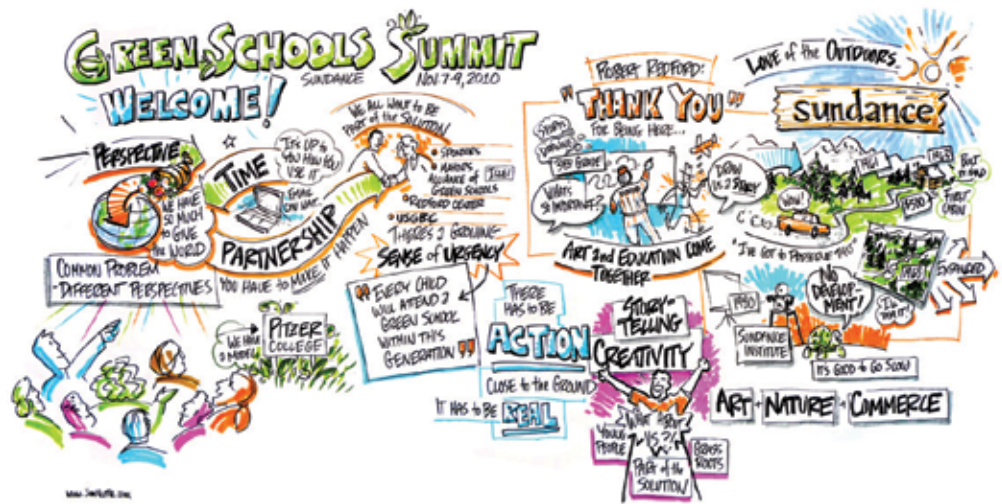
GREEN SCHOOLS SUMMIT
SUNDANCE NOV. 7-9, 2010

WELCOME!

PERSPECTIVE

WE HAVE SO MUCH TO GIVE THE WORLD

COMMON PROBLEM - DIFFERENT PERSPECTIVES

TIME

IT'S UP TO YOU HOW YOU USE IT.

EMAIL ON WAY...

PARTNERSHIP

YOU HAVE TO MAKE IT HAPPEN

WE ALL WANT TO BE PART OF THE SOLUTION

• SPONSORS
• MARKETS ALLIANCE OF GREEN SCHOOLS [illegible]
• REDFORD CENTER
• USGBC

THERE'S A GENUINE SENSE OF URGENCY

"EVERY CHILD WILL ATTEND A GREEN SCHOOL WITHIN THIS GENERATION"

WE HAVE A MODEL PITZER COLLEGE

THERE HAS TO BE ACTION

CLOSE TO THE GROUND

IT HAS TO BE REAL

ROBERT REDFORD: "THANK YOU" FOR BEING HERE...

STORY LANGUAGE

SEE GOOD!

WHAT'S SHE DRAWING?

ART and EDUCATION COME TOGETHER

STORY-TELLING CREATIVITY

WHAT STORY?

YOU'RE PEOPLE

PART of the SOLUTION!

GRASS ROOTS

LOVE of the OUTDOORS

sundance

DOWN in a STORY

WOW!

1961

1969

BUT IT'S GOOD

FIRST OPEN

1970

"I'VE GOT to PRESERVE THIS"

NO DEVELOPMENT!

I'LL BUY IT!

EXPANDED

1980

SUNDANCE INSTITUTE

IT'S GOOD to GO SLOW!

ART + NATURE + COMMERCE

www.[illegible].com